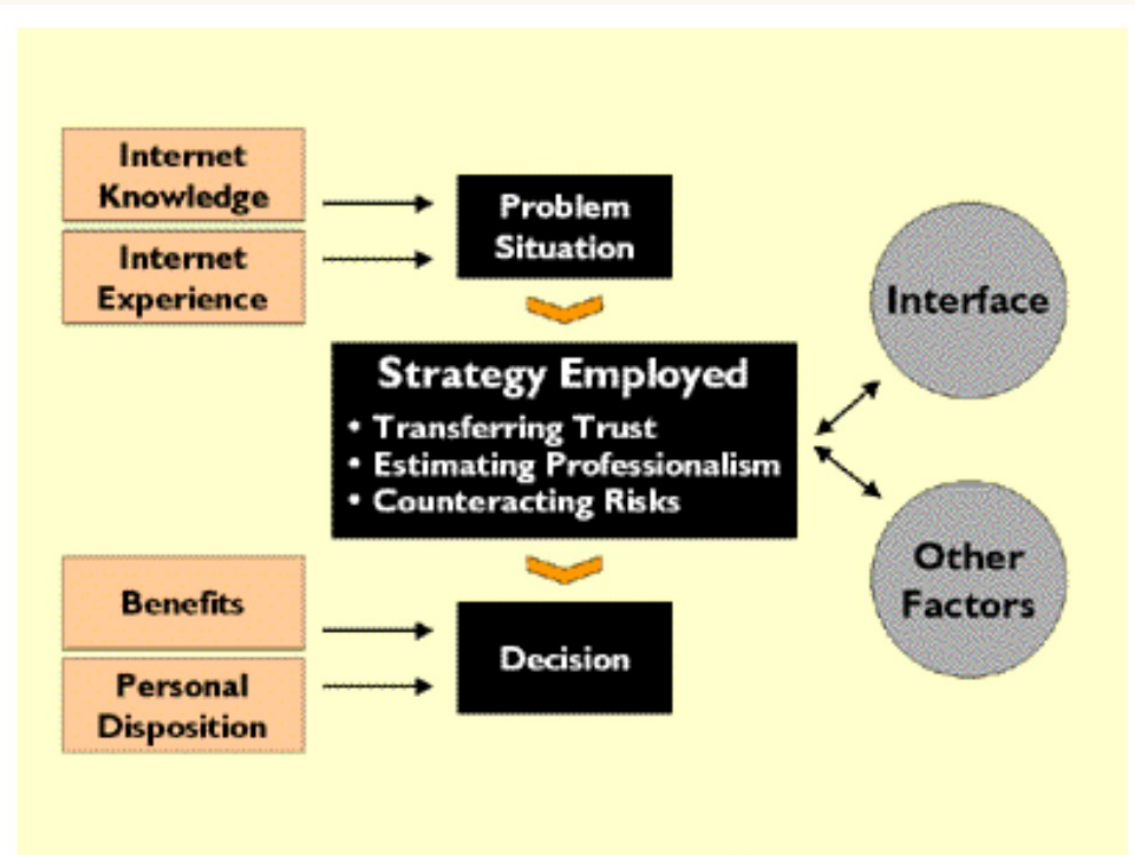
Internet Knowledge

Internet Experience

Problem Situation

Interface

Strategy Employed
• Transferring Trust
• Estimating Professionalism
• Counteracting Risks

Other Factors

Benefits

Personal Disposition

Decision